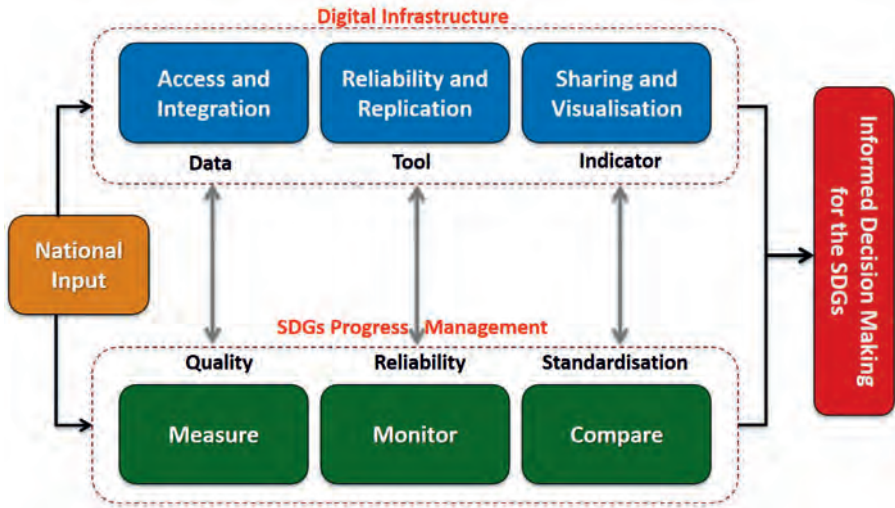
Digital Infrastructure

Access and Integration

Reliability and Replication

Sharing and Visualisation

Data

Tool

Indicator

National Input

Informed Decision Making for the SDGs

SDGs Progress Management

Quality

Reliability

Standardisation

Measure

Monitor

Compare